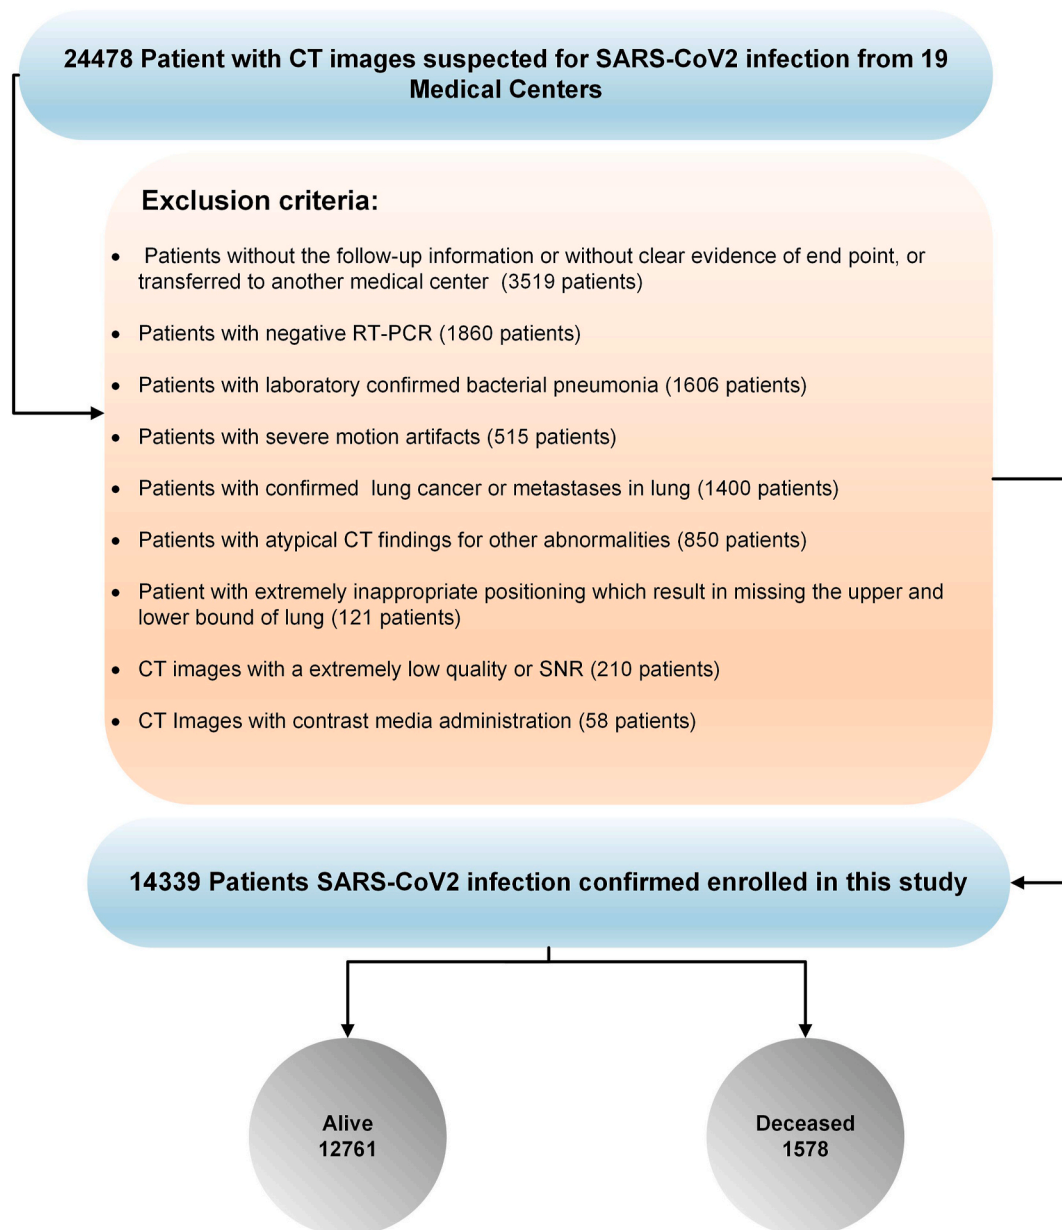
24478 Patient with CT images suspected for SARS-CoV2 infection from 19 Medical Centers

Exclusion criteria:

- Patients without the follow-up information or without clear evidence of end point, or transferred to another medical center (3519 patients)
- Patients with negative RT-PCR (1860 patients)
- Patients with laboratory confirmed bacterial pneumonia (1606 patients)
- Patients with severe motion artifacts (515 patients)
- Patients with confirmed lung cancer or metastases in lung (1400 patients)
- Patients with atypical CT findings for other abnormalities (850 patients)
- Patient with extremely inappropriate positioning which result in missing the upper and lower bound of lung (121 patients)
- CT images with a extremely low quality or SNR (210 patients)
- CT Images with contrast media administration (58 patients)

14339 Patients SARS-CoV2 infection confirmed enrolled in this study

Alive
12761

Deceased
1578